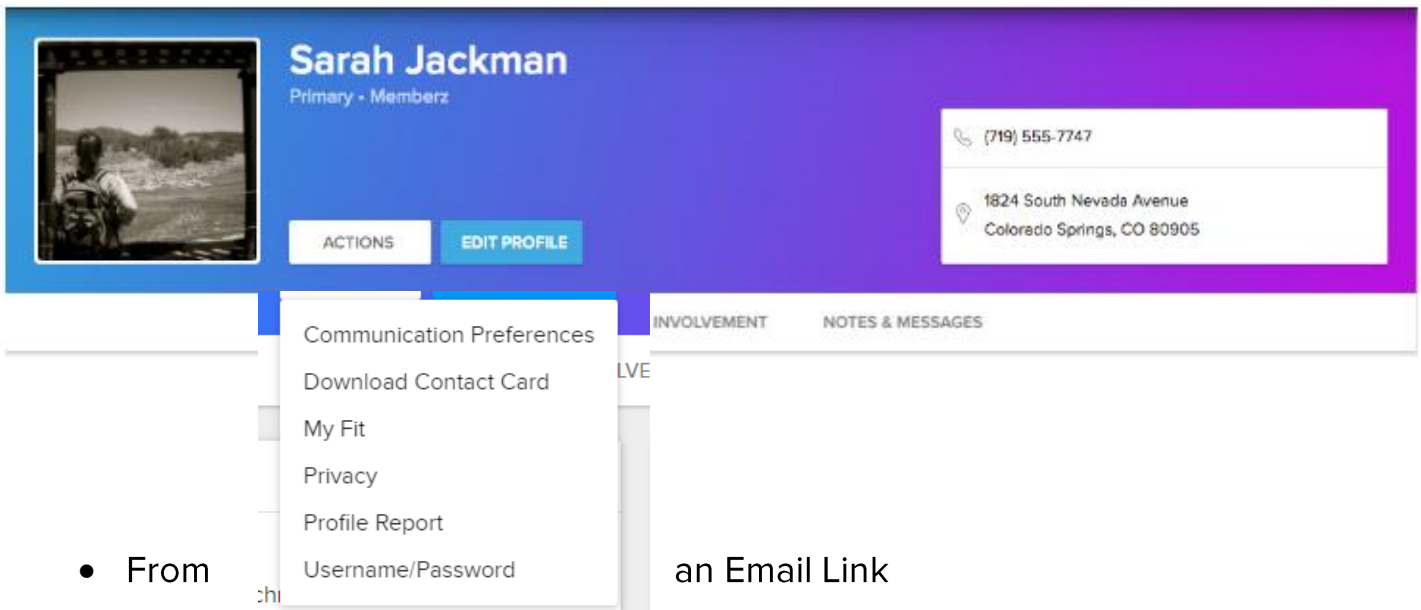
Sarah Jackman
Primary • Memberz

ACTIONS
EDIT PROFILE

(719) 555-7747

1824 South Nevada Avenue
Colorado Springs, CO 80905

INVOLVEMENT
NOTES & MESSAGES

Communication Preferences
Download Contact Card
My Fit
Privacy
Profile Report
Username/Password

LVE

ch

• From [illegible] an Email Link